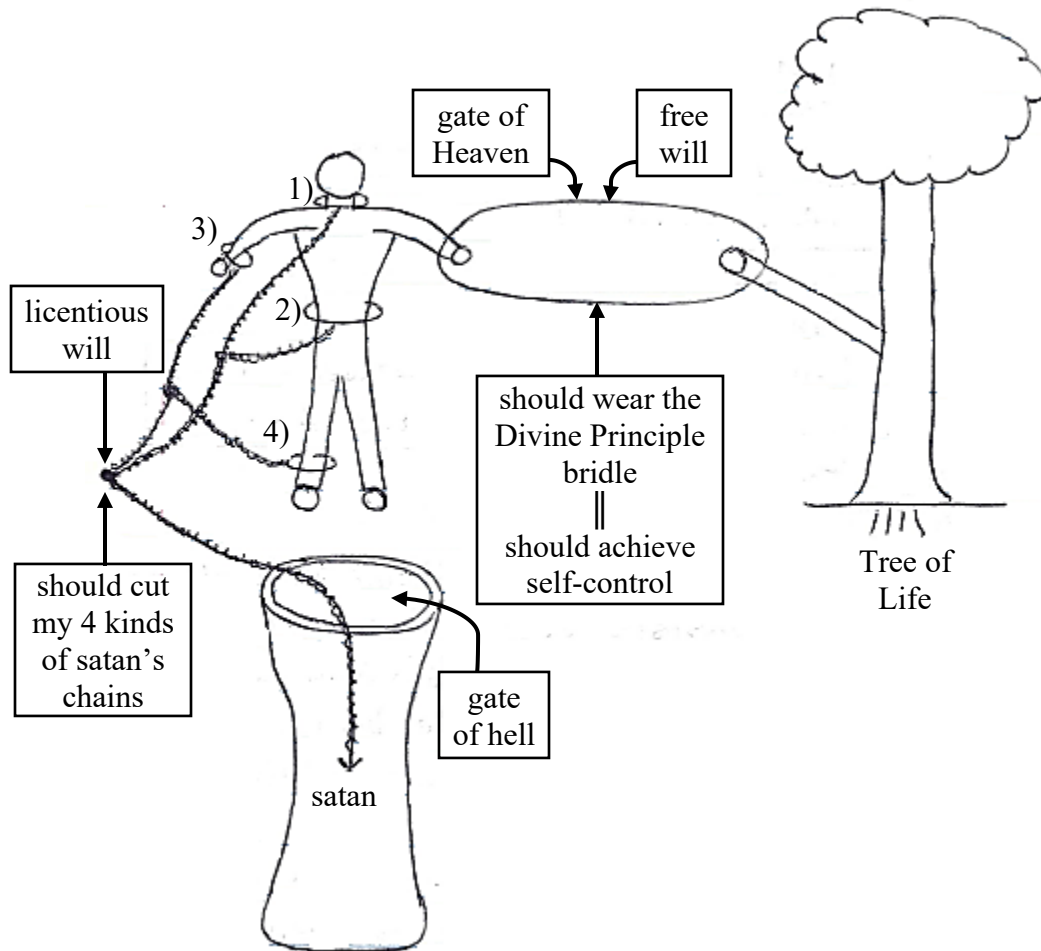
gate of Heaven

free will

1)

3)

2)

4)

licentious will

should wear the Divine Principle bridle
‖
should achieve self-control

Tree of Life

should cut my 4 kinds of satan's chains

gate of hell

satan